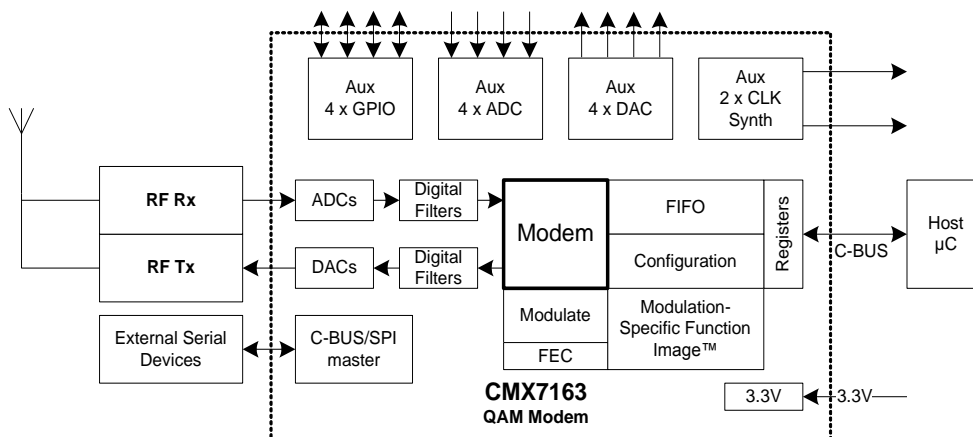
Aux
4 x GPIO

Aux
4 x ADC

Aux
4 x DAC

Aux
2 x CLK
Synth

RF Rx

RF Tx

ADCs

DACs

Digital
Filters

Digital
Filters

Modem

FIFO

Configuration

Registers

C-BUS

Host
µC

Modulate

FEC

Modulation-
Specific Function
Image™

External Serial
Devices

C-BUS/SPI
master

CMX7163
QAM Modem

3.3V

3.3V